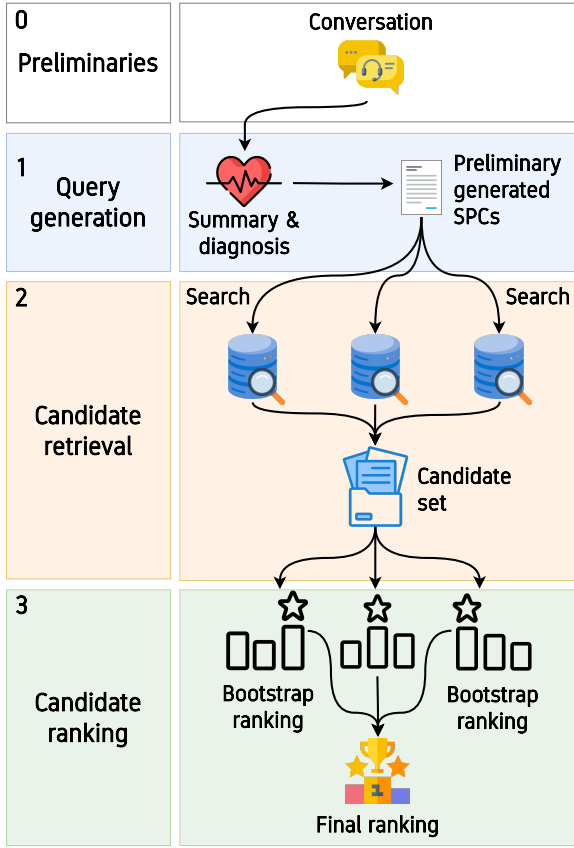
0

Preliminaries

Conversation

1

Query generation

Summary & diagnosis

Preliminary generated SPCs

2

Candidate retrieval

Search

Search

Candidate set

3

Candidate ranking

Bootstrap ranking

Bootstrap ranking

1

Final ranking